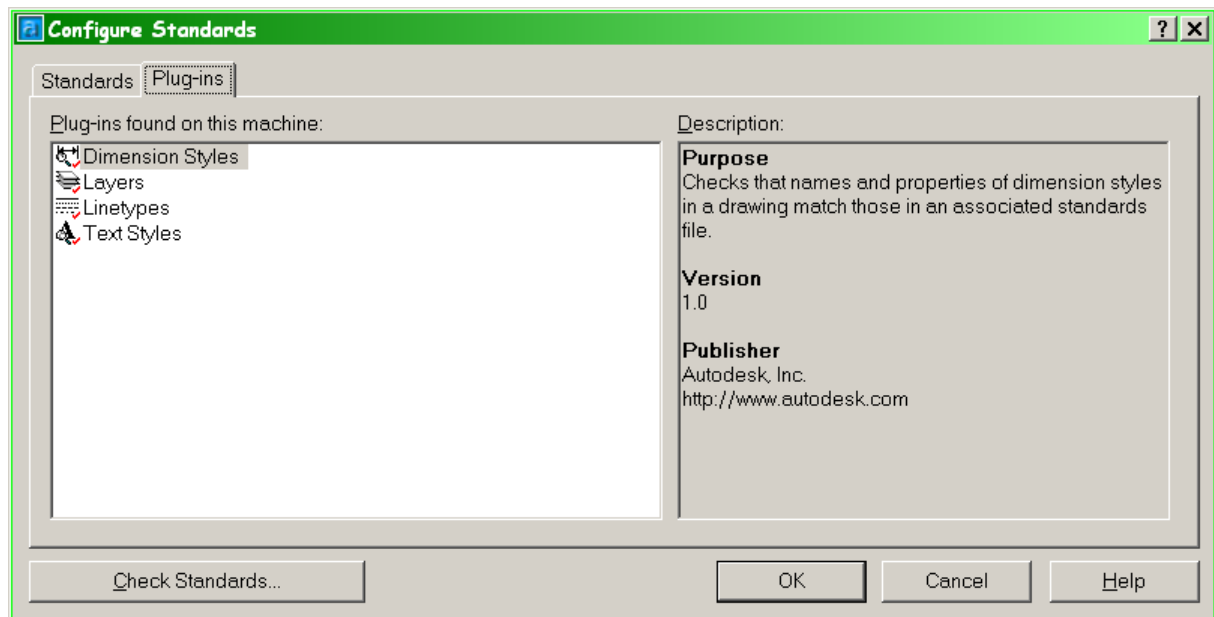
Configure Standards

? X

Standards Plug-ins

Plug-ins found on this machine:

Dimension Styles
Layers
Linetypes
Text Styles

Description:

Purpose
Checks that names and properties of dimension styles in a drawing match those in an associated standards file.

Version
1.0

Publisher
Autodesk, Inc.
http://www.autodesk.com

Check Standards...

OK

Cancel

Help